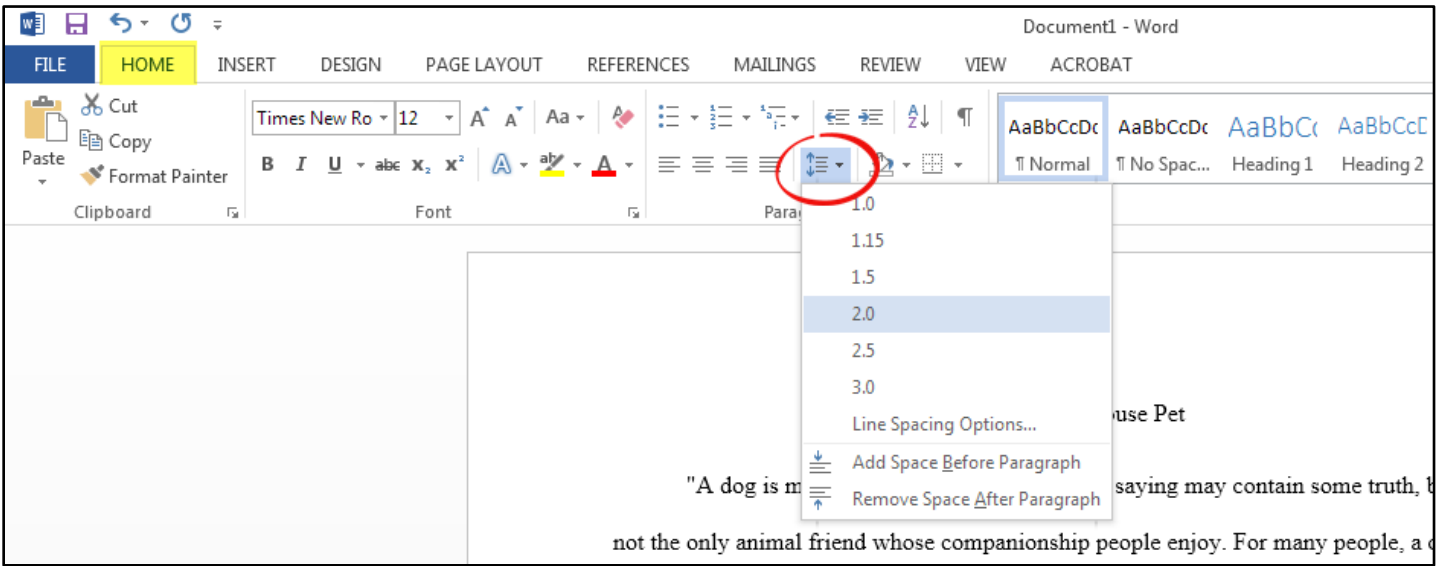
Document1 - Word

FILE HOME INSERT DESIGN PAGE LAYOUT REFERENCES MAILINGS REVIEW VIEW ACROBAT

Paste
Cut
Copy
Format Painter
Clipboard

Times New Ro 12
Aa
B I U abc $x_2$ $x^2$
Font

Parag

AaBbCcDc ¶ Normal
AaBbCcDc ¶ No Spac...
AaBbCc Heading 1
AaBbCcD Heading 2

1.0
1.15
1.5
2.0
2.5
3.0
Line Spacing Options...
Add Space Before Paragraph
Remove Space After Paragraph

ouse Pet

"A dog is m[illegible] saying may contain some truth, b

not the only animal friend whose companionship people enjoy. For many people, a c